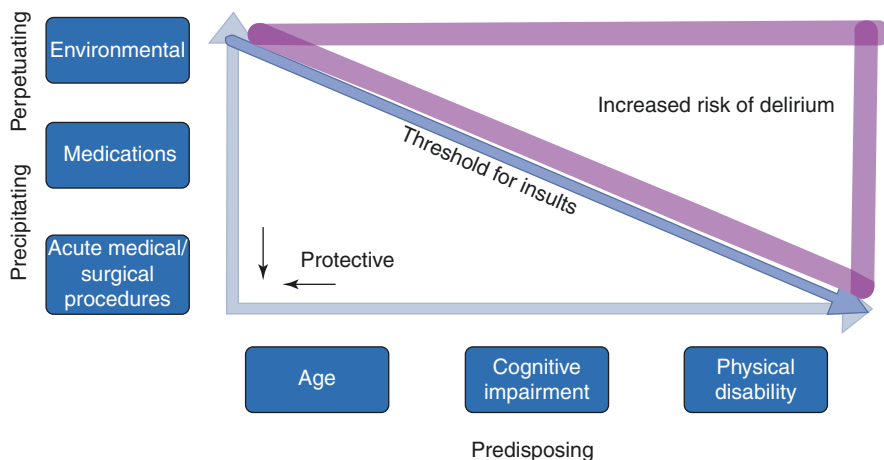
Perpetuating

Precipitating

Environmental

Medications

Acute medical/ surgical procedures

Increased risk of delirium

Threshold for insults

Protective

Age

Cognitive impairment

Physical disability

Predisposing